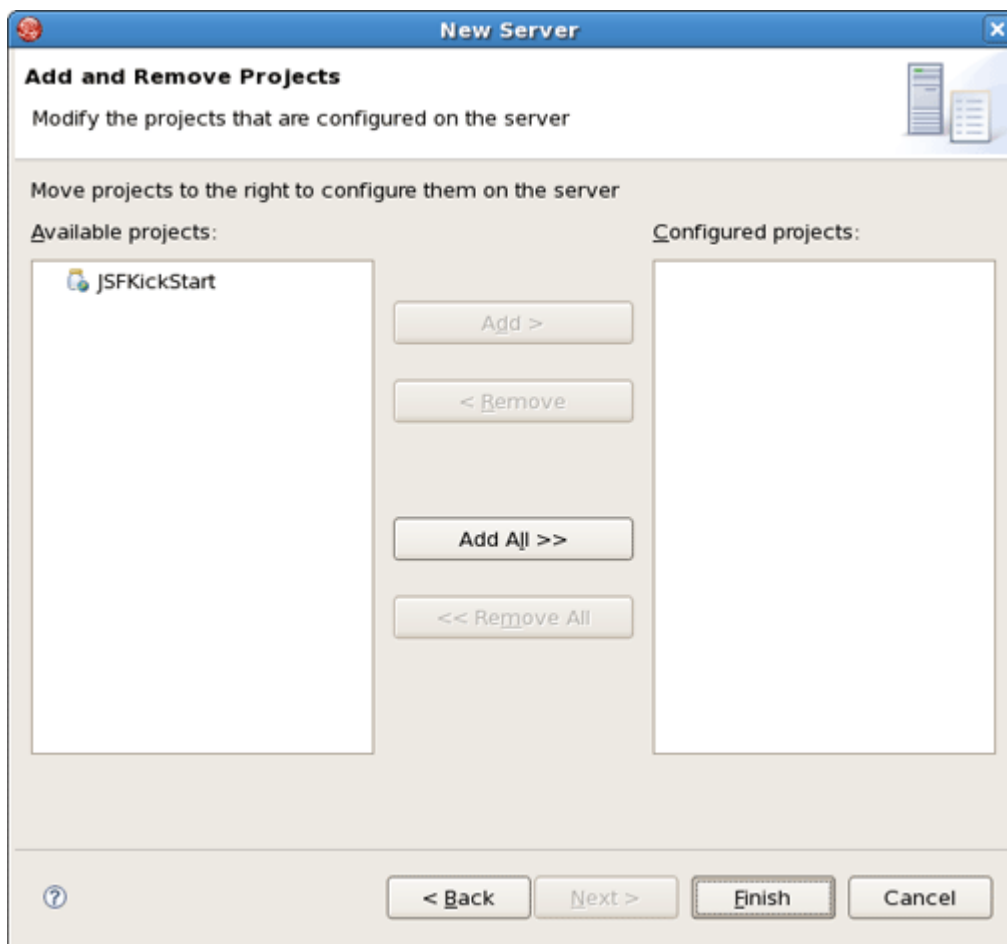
New Server

Add and Remove Projects

Modify the projects that are configured on the server

Move projects to the right to configure them on the server

Available projects:

JSFKickStart

Add >

< Remove

Add All >>

<< Remove All

Configured projects:

< Back

Next >

Finish

Cancel